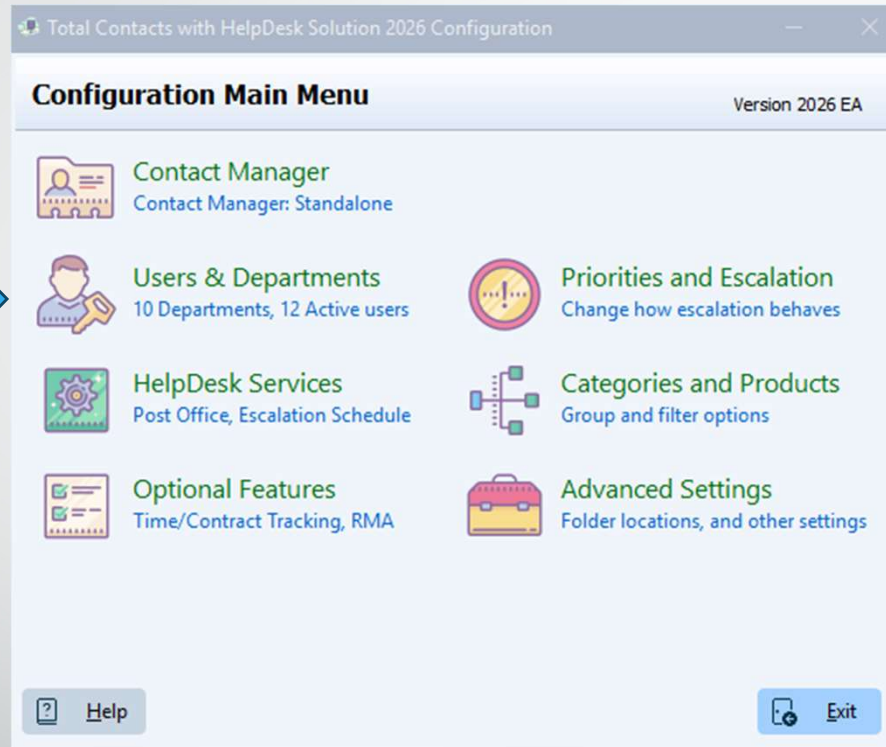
Total Contacts with HelpDesk Solution 2026 Configuration

Configuration Main Menu

Version 2026 EA

Contact Manager
Contact Manager: Standalone

Users & Departments
10 Departments, 12 Active users

Priorities and Escalation
Change how escalation behaves

HelpDesk Services
Post Office, Escalation Schedule

Categories and Products
Group and filter options

Optional Features
Time/Contract Tracking, RMA

Advanced Settings
Folder locations, and other settings

Help

Exit